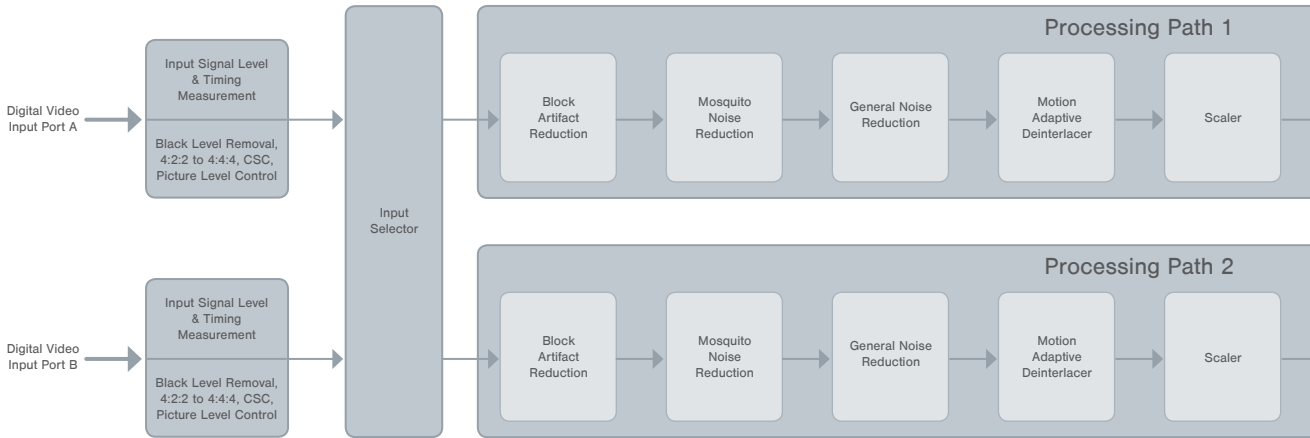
Digital Video Input Port A

Input Signal Level & Timing Measurement

Black Level Removal, 4:2:2 to 4:4:4, CSC, Picture Level Control

Digital Video Input Port B

Input Signal Level & Timing Measurement

Black Level Removal, 4:2:2 to 4:4:4, CSC, Picture Level Control

Input Selector

Processing Path 1

Block Artifact Reduction

Mosquito Noise Reduction

General Noise Reduction

Motion Adaptive Deinterlacer

Scaler

Processing Path 2

Block Artifact Reduction

Mosquito Noise Reduction

General Noise Reduction

Motion Adaptive Deinterlacer

Scaler